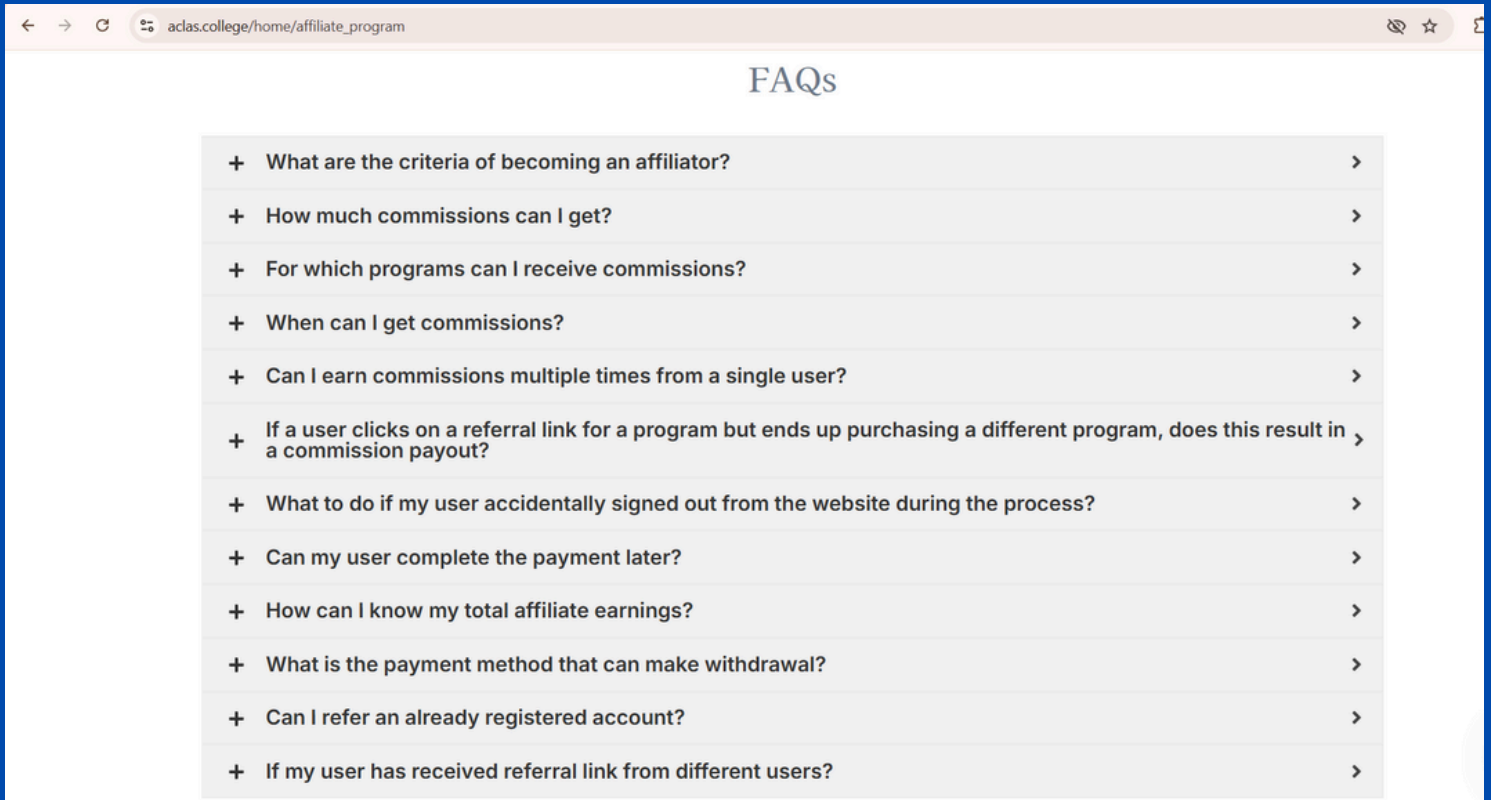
aclas.college/home/affiliate_program

FAQs

+ What are the criteria of becoming an affiliator?

+ How much commissions can I get?

+ For which programs can I receive commissions?

+ When can I get commissions?

+ Can I earn commissions multiple times from a single user?

+ If a user clicks on a referral link for a program but ends up purchasing a different program, does this result in a commission payout?

+ What to do if my user accidentally signed out from the website during the process?

+ Can my user complete the payment later?

+ How can I know my total affiliate earnings?

+ What is the payment method that can make withdrawal?

+ Can I refer an already registered account?

+ If my user has received referral link from different users?